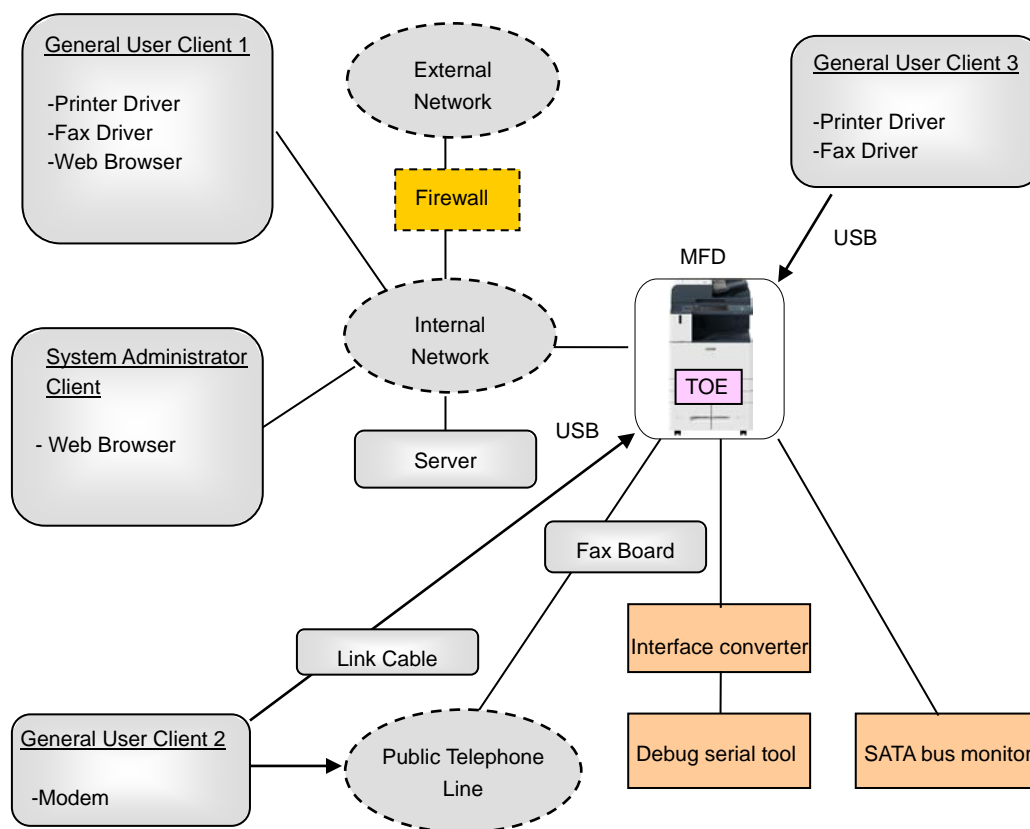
General User Client 1

-Printer Driver
-Fax Driver
-Web Browser

External Network

Firewall

General User Client 3

-Printer Driver
-Fax Driver

USB

MFD

System Administrator Client

- Web Browser

Internal Network

TOE

USB

Server

Fax Board

Link Cable

Interface converter

General User Client 2

-Modem

Public Telephone Line

Debug serial tool

SATA bus monitor